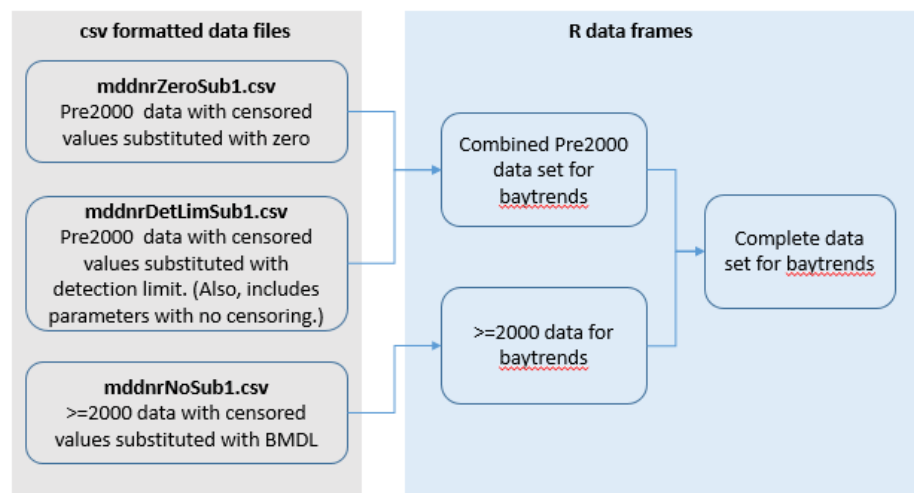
csv formatted data files

R data frames

mddnrZeroSub1.csv
Pre2000 data with censored values substituted with zero

mddnrDetLimSub1.csv
Pre2000 data with censored values substituted with detection limit. (Also, includes parameters with no censoring.)

mddnrNoSub1.csv
>=2000 data with censored values substituted with BMDL

Combined Pre2000 data set for baytrends

>=2000 data for baytrends

Complete data set for baytrends